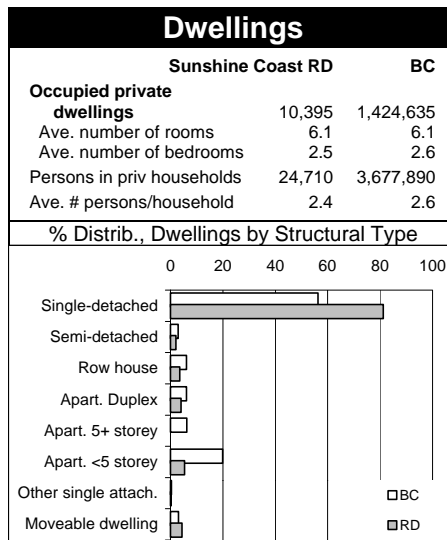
Dwellings

| | Sunshine Coast RD | BC |
|---|---|---|
| Occupied private dwellings | 10,395 | 1,424,635 |
| Ave. number of rooms | 6.1 | 6.1 |
| Ave. number of bedrooms | 2.5 | 2.6 |
| Persons in priv households | 24,710 | 3,677,890 |
| Ave. # persons/household | 2.4 | 2.6 |

% Distrib., Dwellings by Structural Type

0
20
40
60
80
100

Single-detached
Semi-detached
Row house
Apart. Duplex
Apart. 5+ storey
Apart. <5 storey
Other single attach.
Moveable dwelling

BC
RD